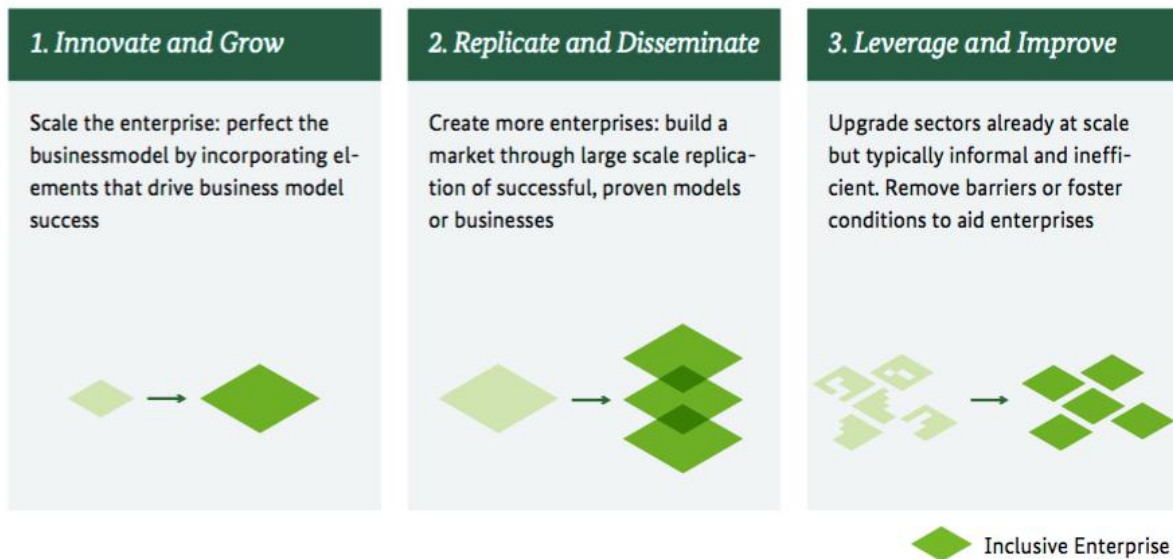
1. Innovate and Grow

Scale the enterprise: perfect the businessmodel by incorporating elements that drive business model success

2. Replicate and Disseminate

Create more enterprises: build a market through large scale replication of successful, proven models or businesses

3. Leverage and Improve

Upgrade sectors already at scale but typically informal and inefficient. Remove barriers or foster conditions to aid enterprises

Inclusive Enterprise